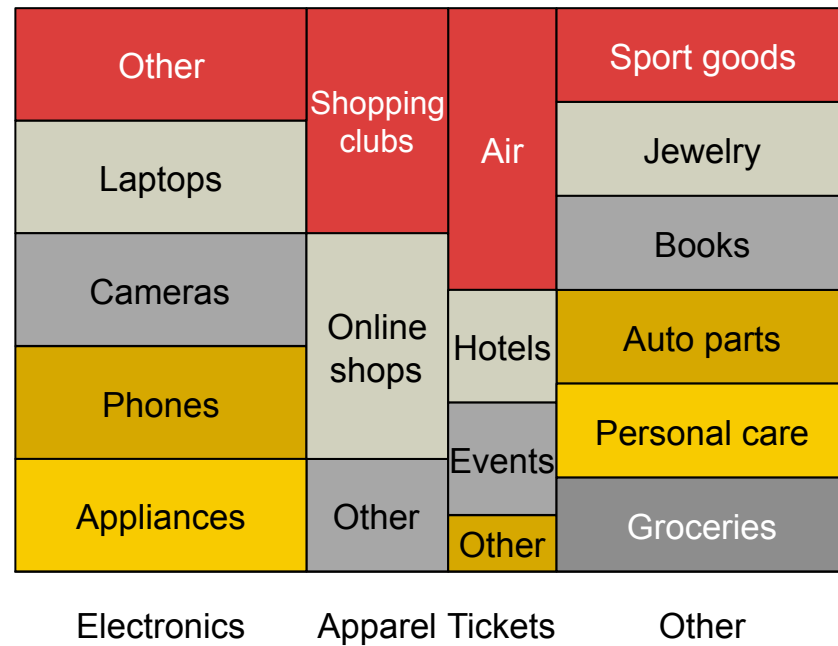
| Electronics | Apparel | Tickets | Other |
|---|---|---|---|
| Other | Shopping clubs | Air | Sport goods |
| Laptops | Online shops | Hotels | Jewelry |
| Cameras | Other | Events | Books |
| Phones | | Other | Auto parts |
| Appliances | | | Personal care |
| | | | Groceries |